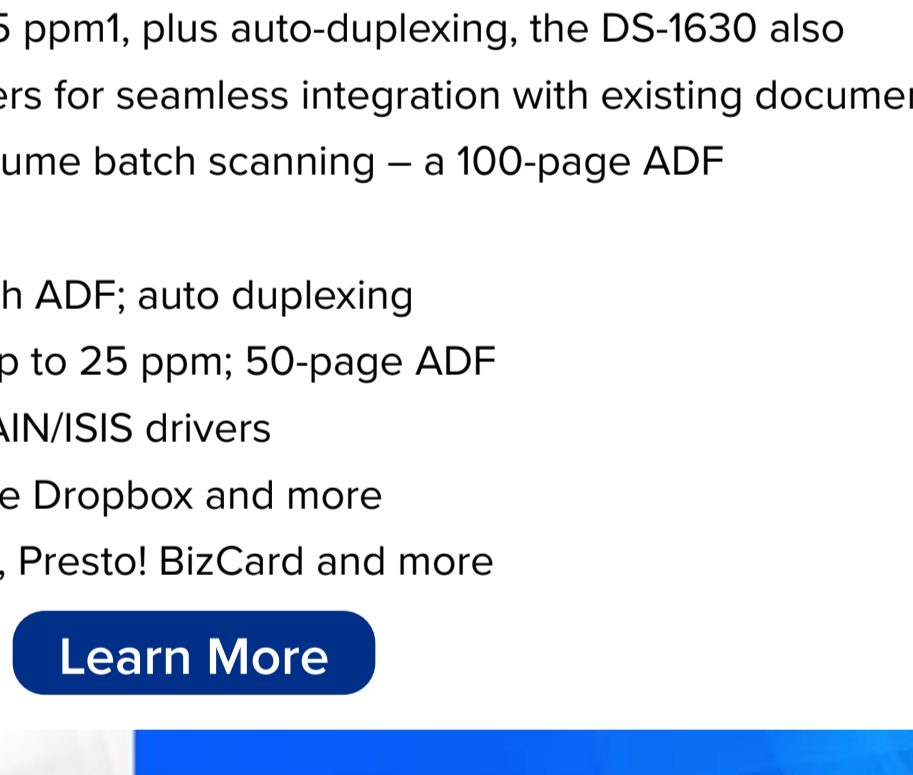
5 ppm1, plus auto-duplexing, the DS-1630 also
ers for seamless integration with existing documer
ume batch scanning – a 100-page ADF

h ADF; auto duplexing
p to 25 ppm; 50-page ADF
AIN/ISIS drivers
e Dropbox and more
, Presto! BizCard and more

Learn More